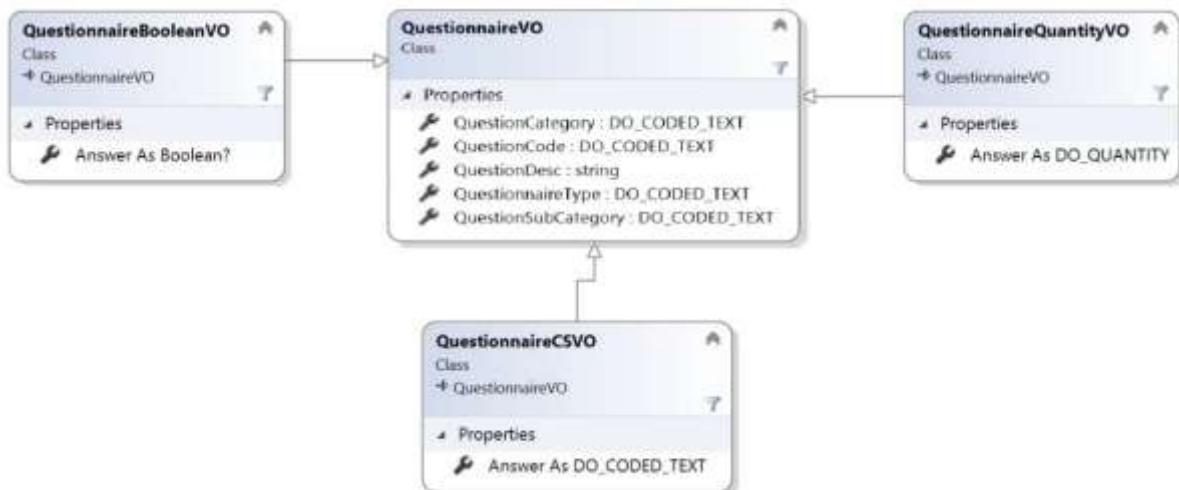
QuestionnaireBooleanVO
Class
→ QuestionnaireVO
Properties
Answer As Boolean?

QuestionnaireVO
Class
Properties
QuestionCategory : DO_CODED_TEXT
QuestionCode : DO_CODED_TEXT
QuestionDesc : string
QuestionnaireType : DO_CODED_TEXT
QuestionSubCategory : DO_CODED_TEXT

QuestionnaireQuantityVO
Class
→ QuestionnaireVO
Properties
Answer As DO_QUANTITY

QuestionnaireCSVO
Class
→ QuestionnaireVO
Properties
Answer As DO_CODED_TEXT